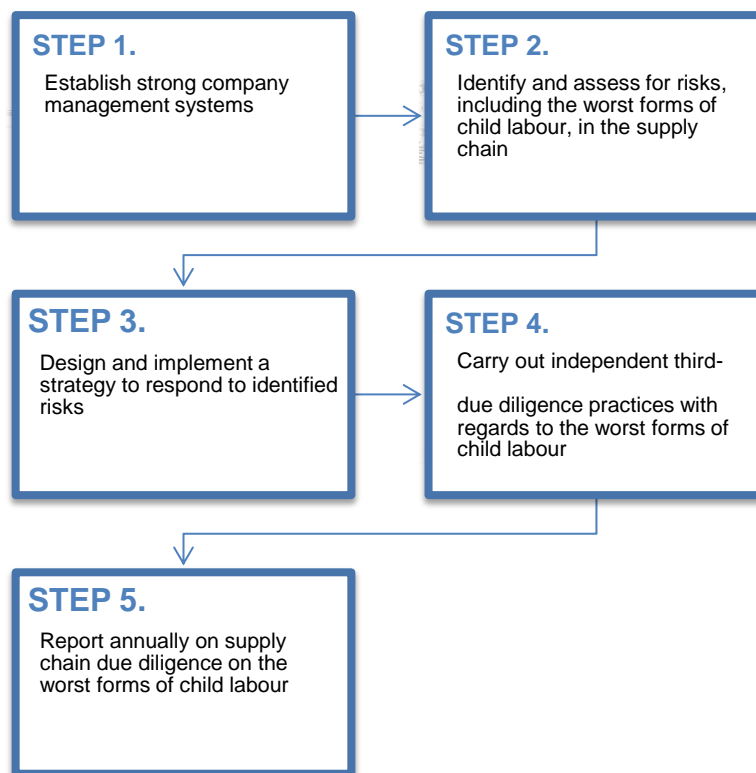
STEP 1.

Establish strong company management systems

STEP 2.

Identify and assess for risks, including the worst forms of child labour, in the supply chain

STEP 3.

Design and implement a strategy to respond to identified risks

STEP 4.

Carry out independent third-

due diligence practices with regards to the worst forms of child labour

STEP 5.

Report annually on supply chain due diligence on the worst forms of child labour